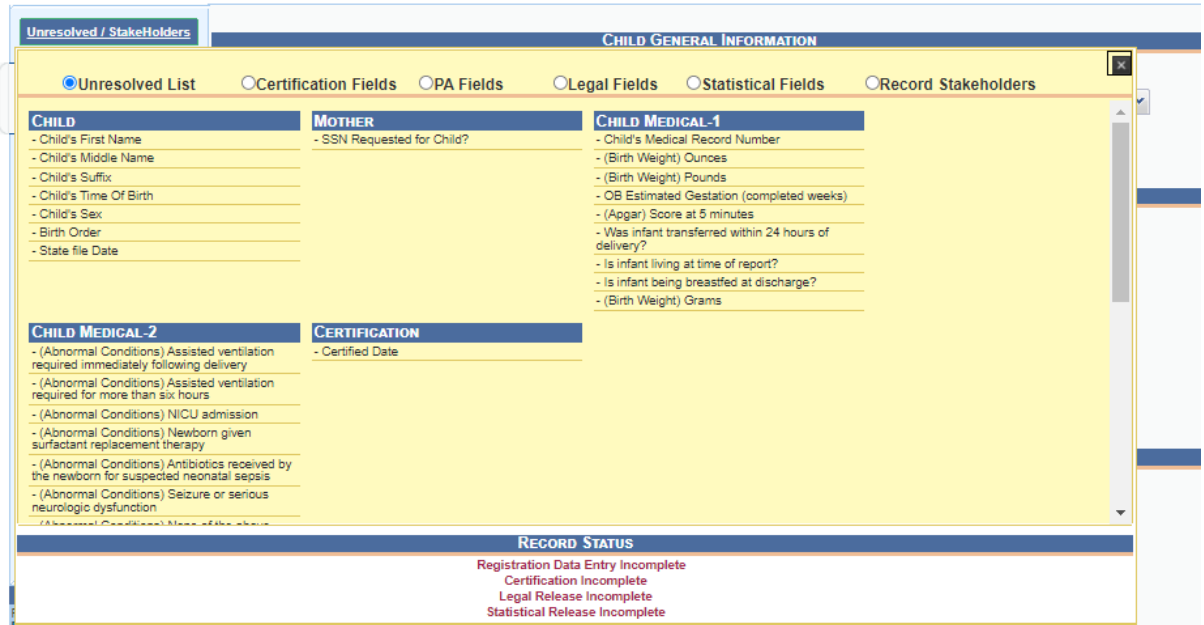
Unresolved / StakeHolders

CHILD GENERAL INFORMATION

×

Unresolved List   Certification Fields   PA Fields   Legal Fields   Statistical Fields   Record Stakeholders

CHILD
- Child's First Name
- Child's Middle Name
- Child's Suffix
- Child's Time Of Birth
- Child's Sex
- Birth Order
- State file Date

MOTHER
- SSN Requested for Child?

CHILD MEDICAL-1
- Child's Medical Record Number
- (Birth Weight) Ounces
- (Birth Weight) Pounds
- OB Estimated Gestation (completed weeks)
- (Apgar) Score at 5 minutes
- Was infant transferred within 24 hours of delivery?
- Is infant living at time of report?
- Is infant being breastfed at discharge?
- (Birth Weight) Grams

CHILD MEDICAL-2
- (Abnormal Conditions) Assisted ventilation required immediately following delivery
- (Abnormal Conditions) Assisted ventilation required for more than six hours
- (Abnormal Conditions) NICU admission
- (Abnormal Conditions) Newborn given surfactant replacement therapy
- (Abnormal Conditions) Antibiotics received by the newborn for suspected neonatal sepsis
- (Abnormal Conditions) Seizure or serious neurologic dysfunction
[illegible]

CERTIFICATION
- Certified Date

RECORD STATUS
Registration Data Entry Incomplete
Certification Incomplete
Legal Release Incomplete
Statistical Release Incomplete